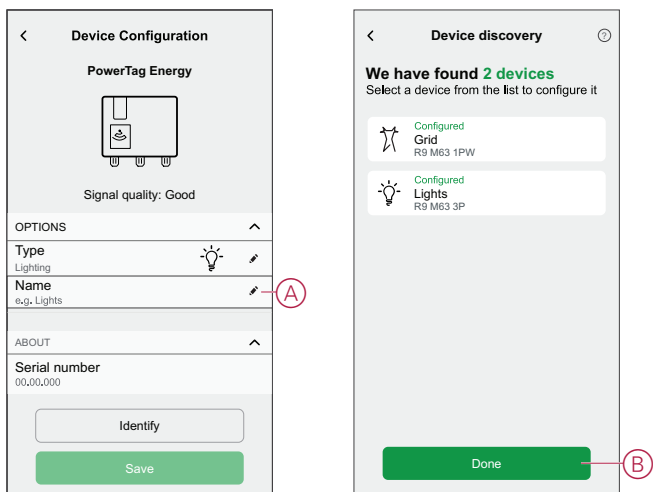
<

Device Configuration

PowerTag Energy

Signal quality: Good

OPTIONS

Type
Lighting

Name
e.g. Lights

A

ABOUT

Serial number
00.00.000

Identify

Save

<

Device discovery

?

We have found 2 devices
Select a device from the list to configure it

Configured
Grid
R9 M63 1PW

Configured
Lights
R9 M63 3P

Done

B